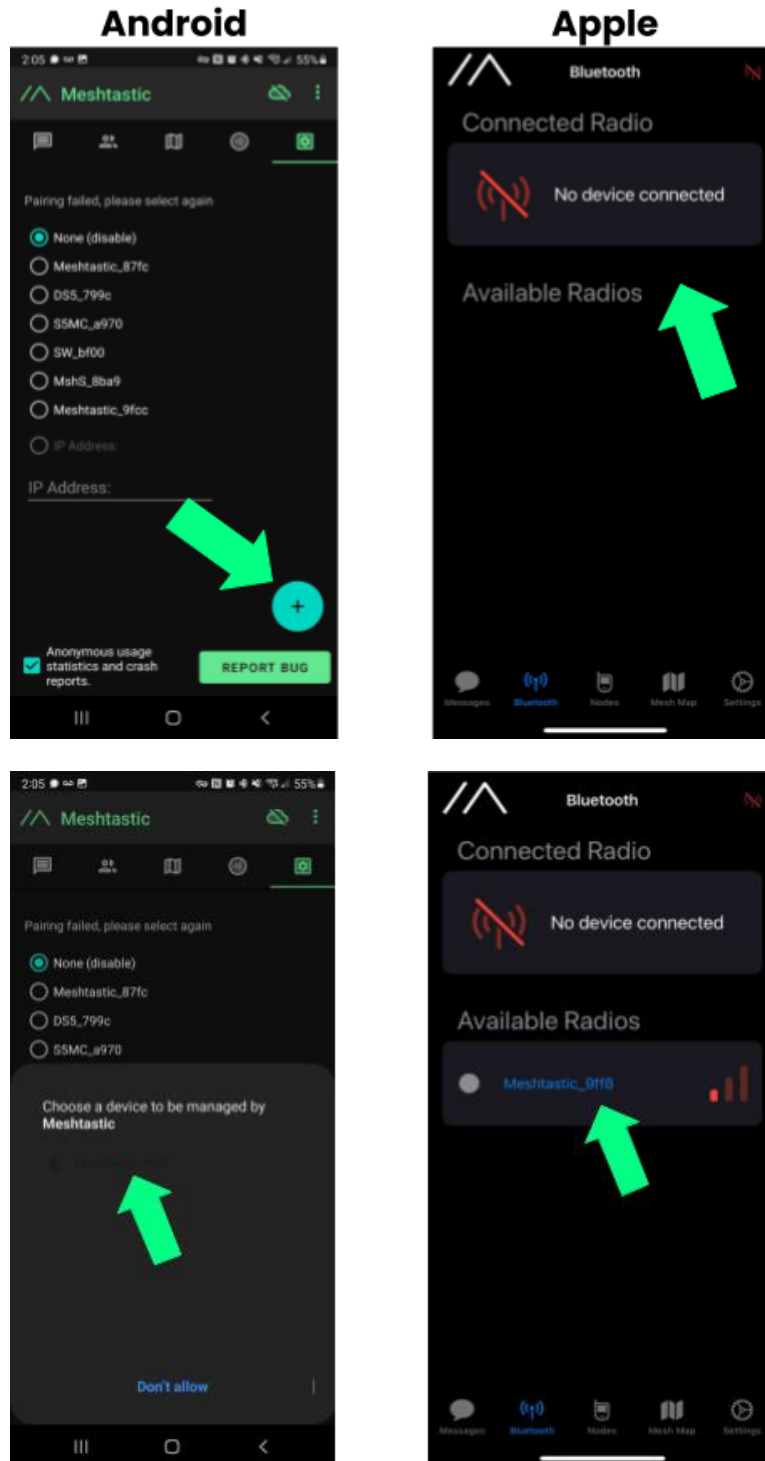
Android

Apple

2:05 55%

Meshtastic

Pairing failed, please select again

None (disable)

Meshtastic_87fc

DS5_799c

S5MC_a970

SW_bf00

MshS_8ba9

Meshtastic_9fcc

IP Address:

IP Address:

+

Anonymous usage statistics and crash reports.

REPORT BUG

Bluetooth

Connected Radio

No device connected

Available Radios

Messages Bluetooth Nodes Mesh Map Settings

2:05 55%

Meshtastic

Pairing failed, please select again

None (disable)

Meshtastic_87fc

DS5_799c

S5MC_a970

Choose a device to be managed by Meshtastic

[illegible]

Don't allow

Bluetooth

Connected Radio

No device connected

Available Radios

Meshtastic_9ff8

Messages Bluetooth Nodes Mesh Map Settings